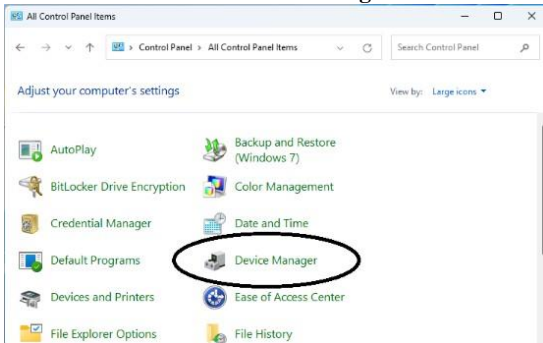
All Control Panel Items

> Control Panel > All Control Panel Items

Search Control Panel

Adjust your computer's settings

View by: Large icons

AutoPlay

Backup and Restore (Windows 7)

BitLocker Drive Encryption

Color Management

Credential Manager

Date and Time

Default Programs

Device Manager

Devices and Printers

Ease of Access Center

File Explorer Options

File History